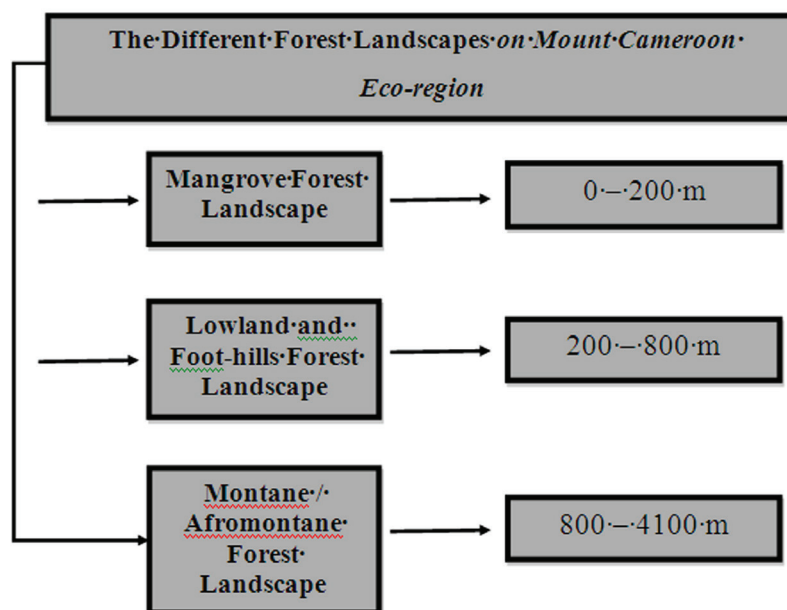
The·Different·Forest·Landscapes·*on·Mount·Cameroon· Eco-region*

Mangrove·Forest· Landscape

0·–·200·m

Lowland·and·· Foot-hills·Forest· Landscape

200·–·800·m

Montane·/· Afromontane· Forest· Landscape

800·–·4100·m